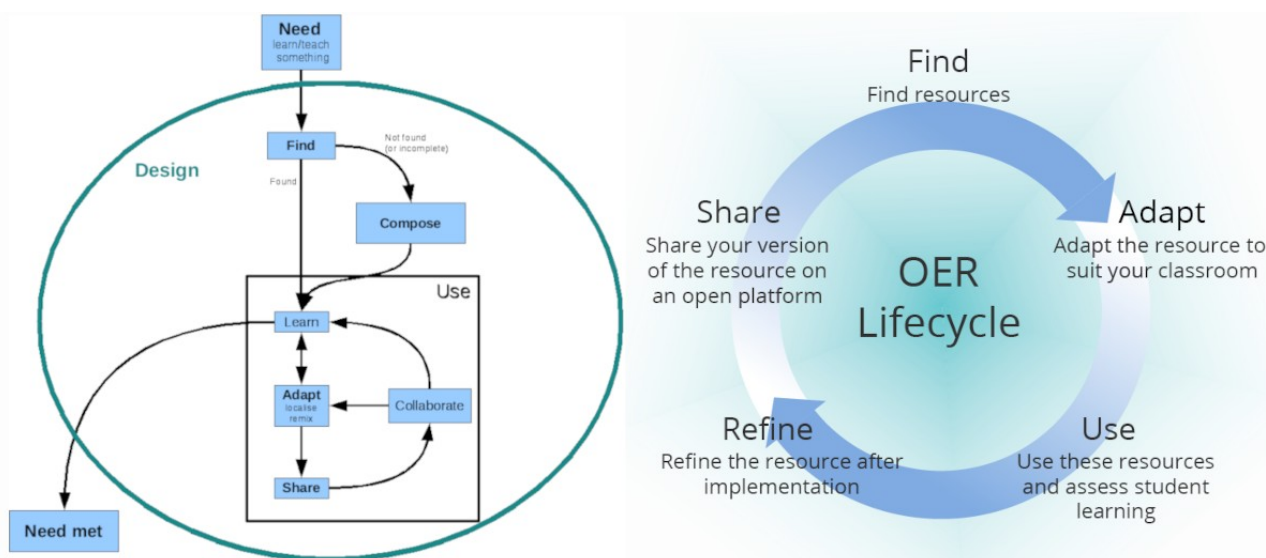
Need
learn/teach something

Design

Find

Not found
(or incomplete)

Found

Compose

Use

Learn

Adapt
localise
remix

Collaborate

Share

Need met

Find
Find resources

Adapt
Adapt the resource to suit your classroom

Share
Share your version of the resource on an open platform

OER
Lifecycle

Refine
Refine the resource after implementation

Use
Use these resources and assess student learning